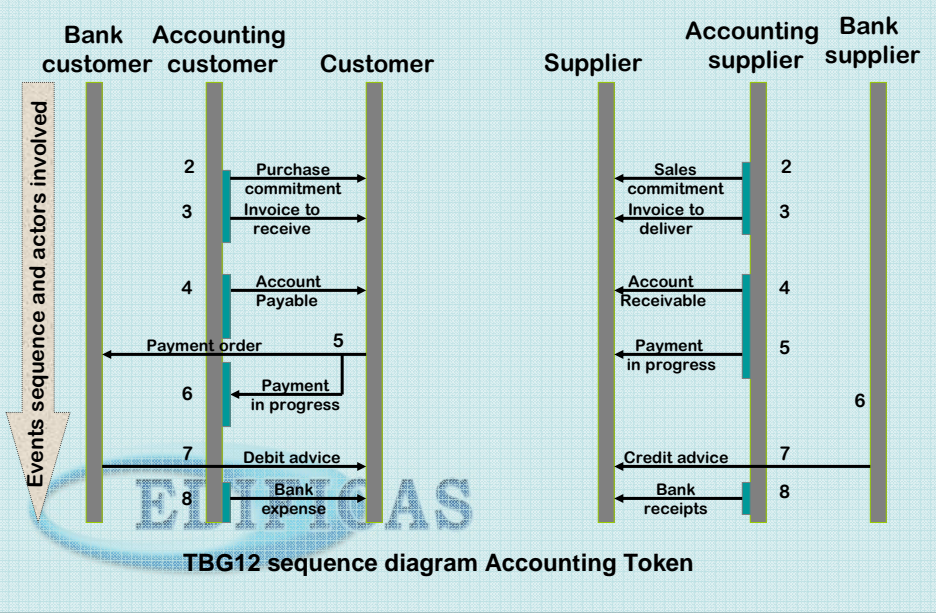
Bank customer Accounting customer Customer Supplier Accounting supplier Bank supplier

Events sequence and actors involved

2 Purchase commitment
3 Invoice to receive
4 Account Payable
Payment order 5
6 Payment in progress
7 Debit advice
8 Bank expense

Sales commitment 2
Invoice to deliver 3
Account Receivable 4
Payment in progress 5
6
Credit advice 7
Bank receipts 8

EDIFICAS

TBG12 sequence diagram Accounting Token